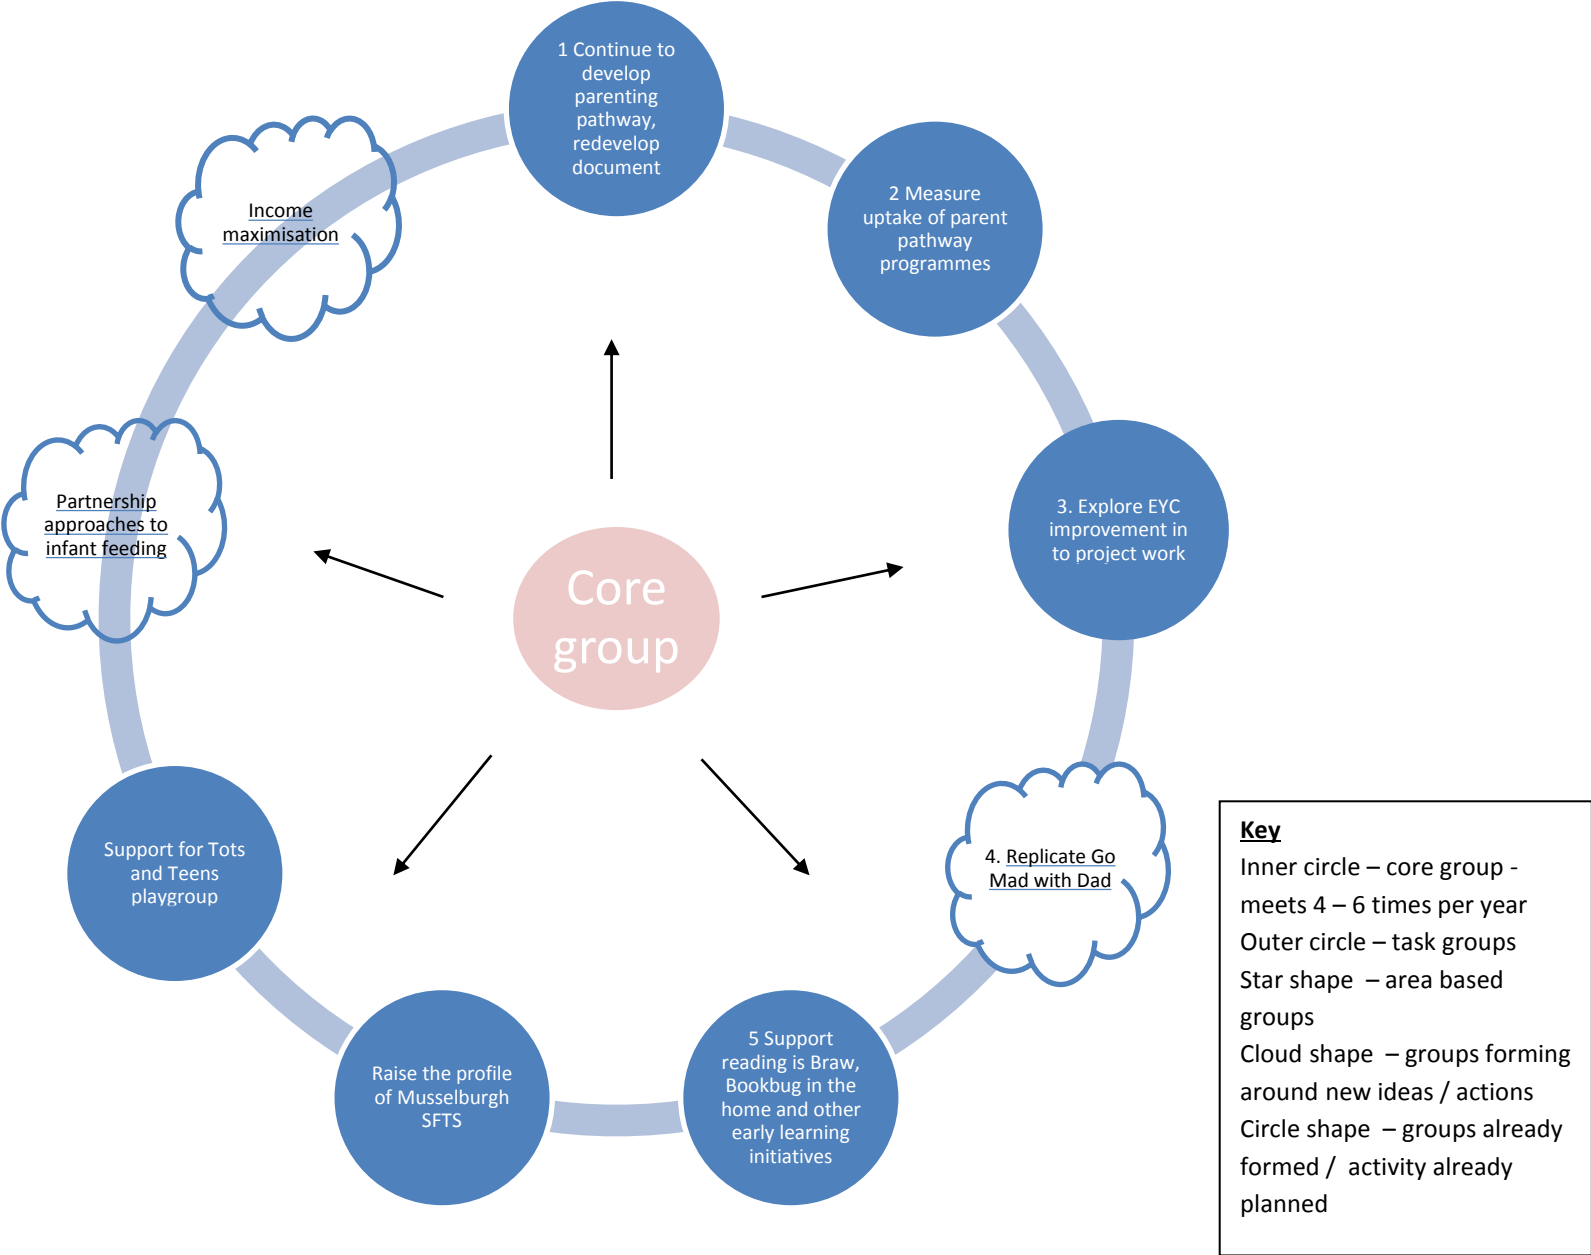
1 Continue to develop parenting pathway, redevelop document

2 Measure uptake of parent pathway programmes

3. Explore EYC improvement in to project work

4. Replicate Go Mad with Dad

5 Support reading is Braw, Bookbug in the home and other early learning initiatives

Raise the profile of Musselburgh SFTS

Support for Tots and Teens playgroup

Partnership approaches to infant feeding

Income maximisation

Core group

Key
Inner circle – core group - meets 4 – 6 times per year
Outer circle – task groups
Star shape – area based groups
Cloud shape – groups forming around new ideas / actions
Circle shape – groups already formed / activity already planned